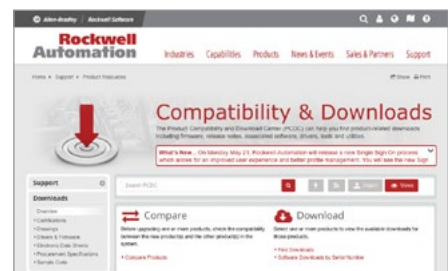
Allen-Bradley | Rockwell Software

Rockwell Automation

Industries Capabilities Products News & Events Sales & Partners Support

Home > Support > Product Resources

Share Print

Compatibility & Downloads

The Product Compatibility and Download Center (PCDC) can help you find product-related downloads including firmware, release notes, associated software, drivers, tools and utilities.

What's New... On Monday May 21, Rockwell Automation will release a new Single Sign On process which allows for an improved user experience and better profile management. You will see the new Sign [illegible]

Support

Downloads

Overview
Certifications
Drawings
Drivers & Firmware
Electronic Data Sheets
Procurement Specifications
Sample Code

Search PCDC

Share

Compare

Before upgrading one or more products, check the compatibility between the new product(s) and the other product(s) in the system.

Compare Products

Download

Select one or more products to view the available downloads for those products.

Find Downloads
Software Downloads by Serial Number